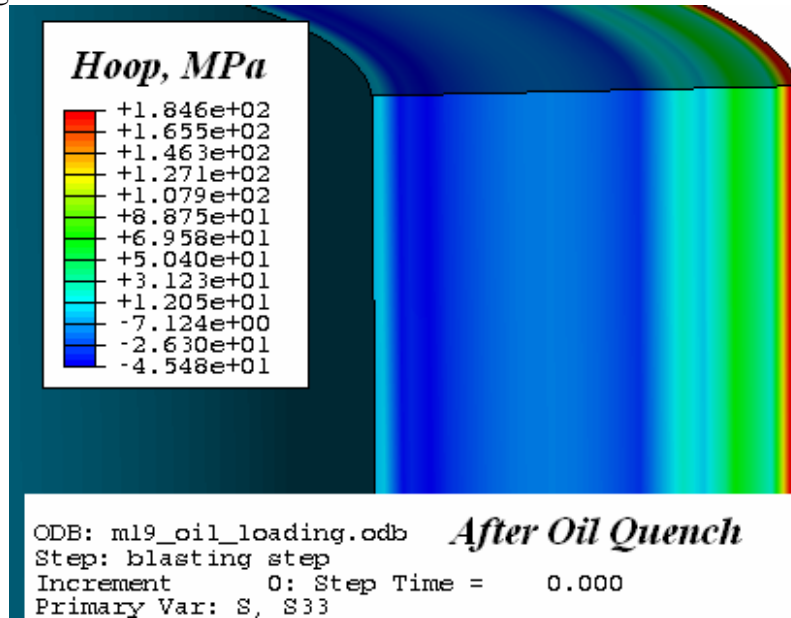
Hoop, MPa

+1.846e+02
+1.655e+02
+1.463e+02
+1.271e+02
+1.079e+02
+8.875e+01
+6.958e+01
+5.040e+01
+3.123e+01
+1.205e+01
-7.124e+00
-2.630e+01
-4.548e+01

ODB: m19_oil_loading.odb
Step: blasting step
Increment 0: Step Time = 0.000
Primary Var: S, S33

After Oil Quench